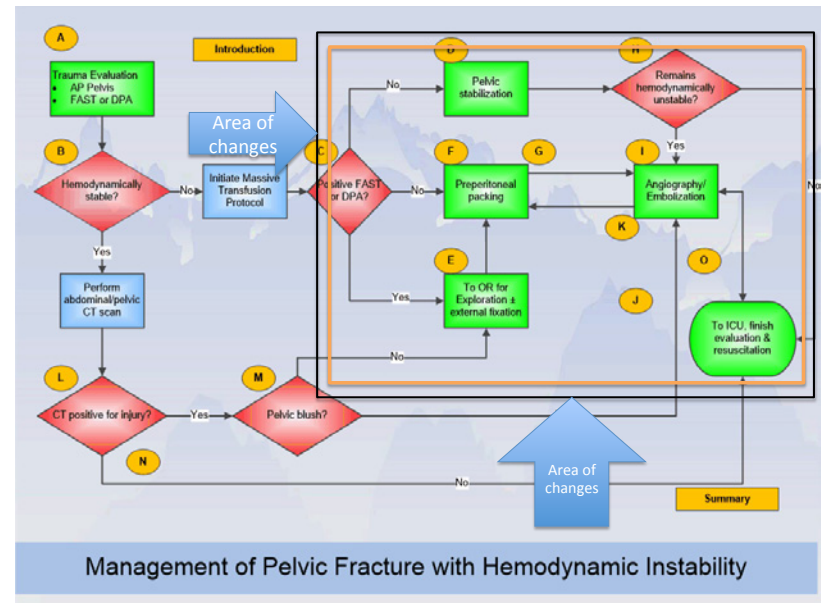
A

Introduction

Trauma Evaluation
• AP Pelvis
• FAST or DPA

B

Hemodynamically stable?

No

Initiate Massive Transfusion Protocol

Area of changes

C

Positive FAST or DPA?

No

Yes

D

Pelvic stabilization

H

Remains hemodynamically unstable?

Yes

No

F

G

Preperitoneal packing

I

Angiography/ Embolization

K

E

To OR for Exploration ± external fixation

J

O

To ICU, finish evaluation & resuscitation

Yes

Perform abdominal/pelvic CT scan

L

CT positive for injury?

Yes

M

Pelvic blush?

No

N

No

Area of changes

Summary

Management of Pelvic Fracture with Hemodynamic Instability